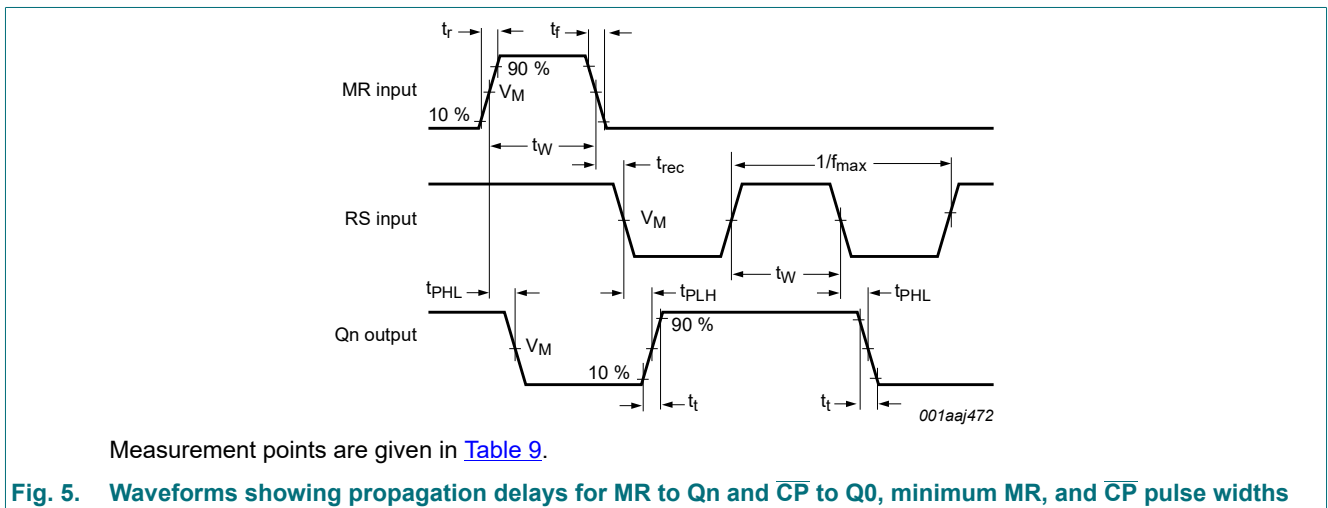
$t_r$
$t_f$
90 %
MR input
$V_M$
10 %
$t_W$
$t_{rec}$
$1/f_{max}$
RS input
$V_M$
$t_W$
$t_{PHL}$
$t_{PLH}$
$t_{PHL}$
Qn output
90 %
$V_M$
10 %
$t_t$
$t_t$
001aaj472

Measurement points are given in Table 9.

Fig. 5. Waveforms showing propagation delays for MR to Qn and $\overline{CP}$ to Q0, minimum MR, and $\overline{CP}$ pulse widths